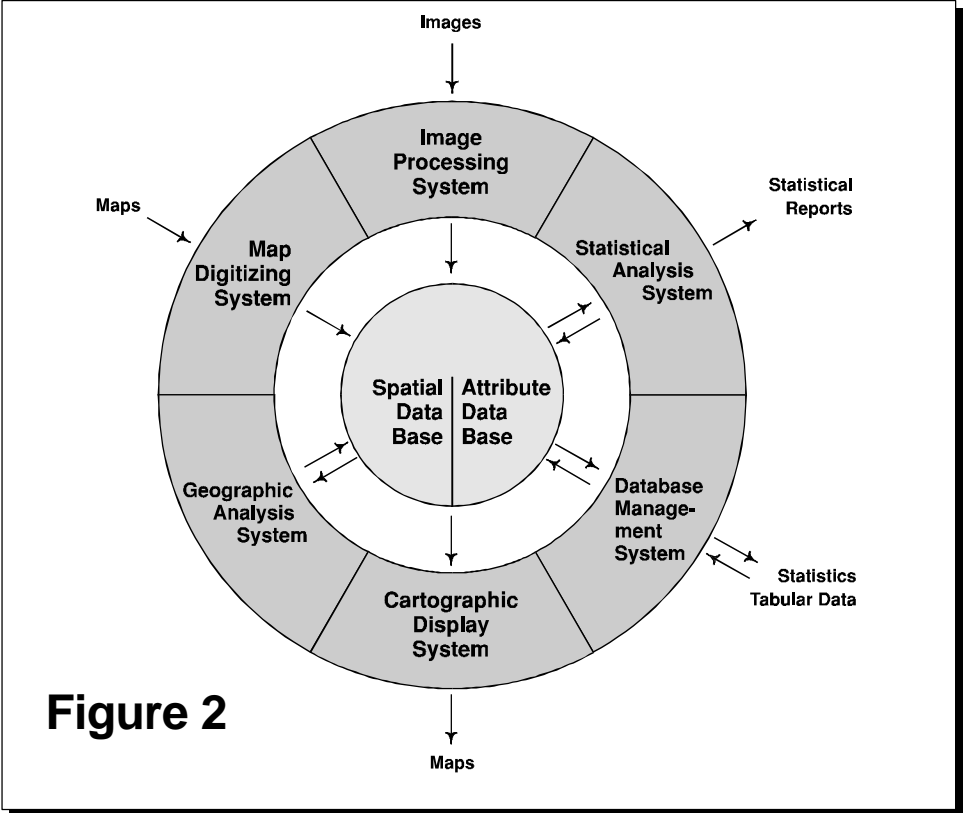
Images

Image Processing System

Maps

Statistical Reports

Map Digitizing System

Statistical Analysis System

Spatial Data Base

Attribute Data Base

Geographic Analysis System

Database Management System

Statistics Tabular Data

Cartographic Display System

Figure 2

Maps